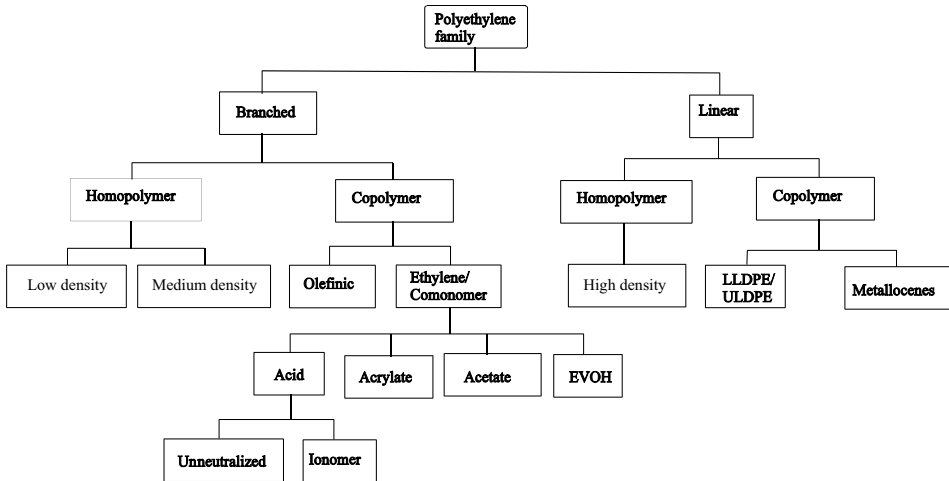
Polyethylene family

Branched

Linear

Homopolymer

Copolymer

Homopolymer

Copolymer

Low density

Medium density

Olefinic

Ethylene/ Comonomer

High density

LLDPE/ ULDPE

Metallocenes

Acid

Acrylate

Acetate

EVOH

Unneutralized

Ionomer